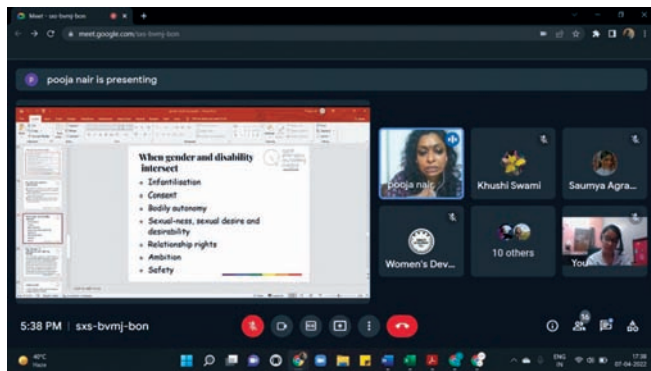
Meet - sxs-bvmj-bon

meet.google.com/sxs-bvmj-bon

P pooja nair is presenting

When gender and disability intersect

- Infantilisation
- Consent
- Bodily autonomy
- Sexual-ness, sexual desire and desirability
- Relationship rights
- Ambition
- Safety

pooja nair

Khushi Swami

Saumya Agra...

Women's Dev...

10 others

You

5:38 PM | sxs-bvmj-bon

16

40°C
Haze

ENG
IN

17:38
07-04-2022